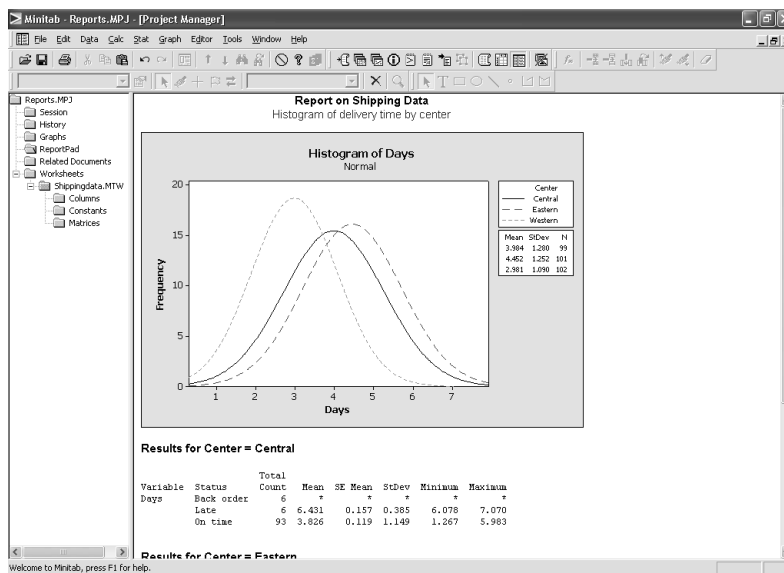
Minitab - Reports.MPJ - [Project Manager]

File Edit Data Calc Stat Graph Editor Tools Window Help

Reports.MPJ
Session
History
Graphs
ReportPad
Related Documents
Worksheets
Shippingdata.MTW
Columns
Constants
Matrices

Report on Shipping Data
Histogram of delivery time by center

Histogram of Days
Normal

Center
Central
Eastern
Western

| Mean | StDev | N |
|---|---|---|
| 3.984 | 1.280 | 99 |
| 4.452 | 1.252 | 101 |
| 2.981 | 1.090 | 102 |

Frequency
20
15
10
5
0
1 2 3 4 5 6 7
Days

Results for Center = Central

| Variable | Status | Total Count | Mean | SE Mean | StDev | Minimum | Maximum |
|---|---|---|---|---|---|---|---|
| Days | Back order | 6 | * | * | * | * | * |
| | Late | 6 | 6.431 | 0.157 | 0.385 | 6.078 | 7.070 |
| | On time | 93 | 3.826 | 0.119 | 1.149 | 1.267 | 5.983 |

Results for Center = Eastern

Welcome to Minitab, press F1 for help.